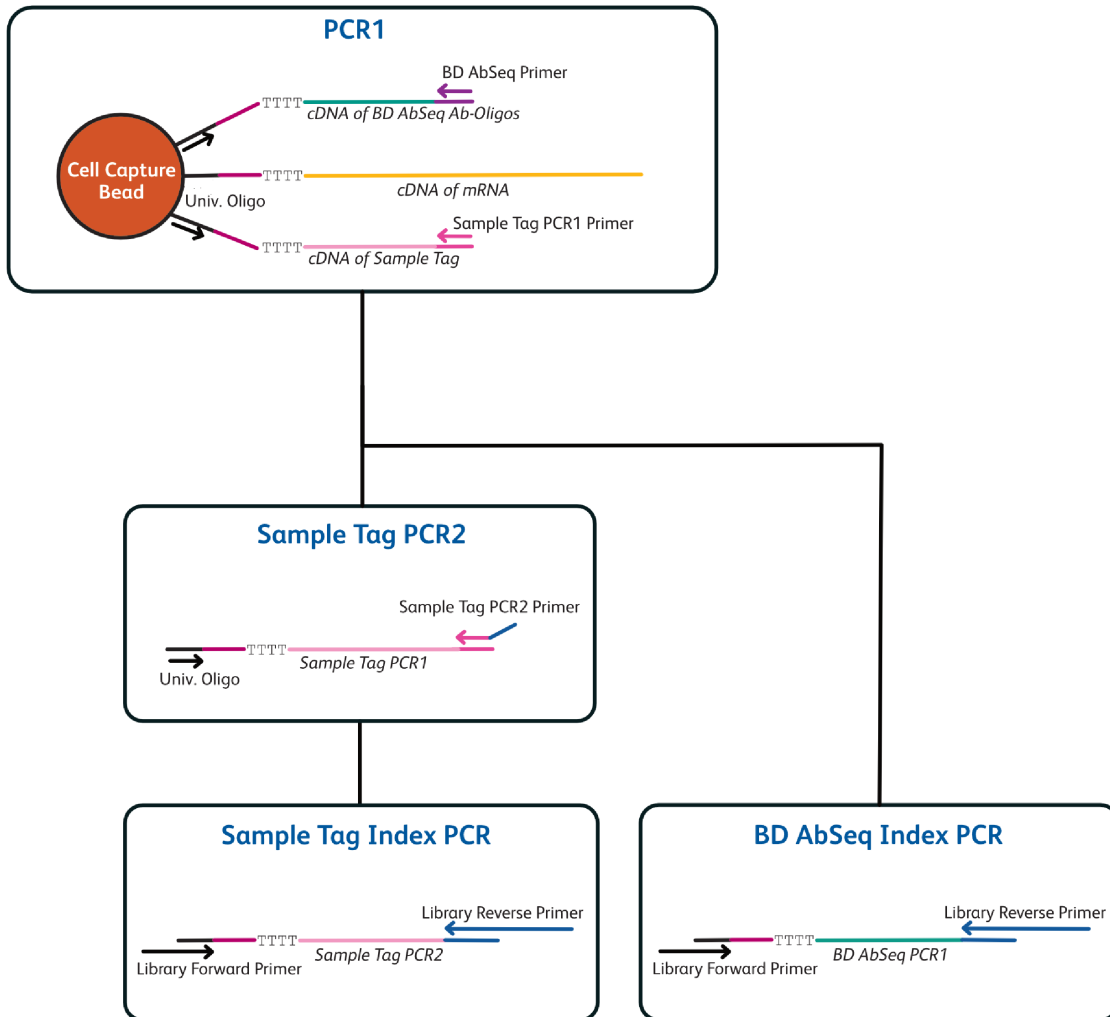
PCR1

BD AbSeq Primer
TTTT
cDNA of BD AbSeq Ab-Oligos

Cell Capture Bead
TTTT
cDNA of mRNA
Univ. Oligo

Sample Tag PCR1 Primer
TTTT
cDNA of Sample Tag

Sample Tag PCR2

Sample Tag PCR2 Primer
TTTT
Sample Tag PCR1
Univ. Oligo

Sample Tag Index PCR

Library Reverse Primer
TTTT
Library Forward Primer
Sample Tag PCR2

BD AbSeq Index PCR

Library Reverse Primer
TTTT
Library Forward Primer
BD AbSeq PCR1